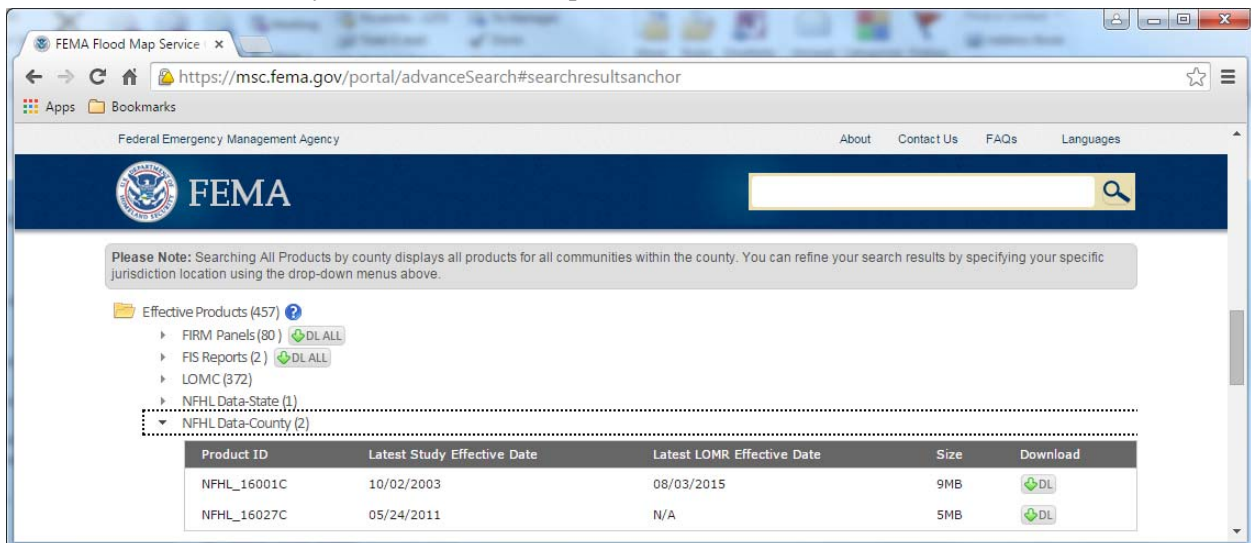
FEMA Flood Map Service ×

https://msc.fema.gov/portal/advanceSearch#searchresultsanchor

Apps Bookmarks

Federal Emergency Management Agency

About Contact Us FAQs Languages

FEMA

Please Note: Searching All Products by county displays all products for all communities within the county. You can refine your search results by specifying your specific jurisdiction location using the drop-down menus above.

Effective Products (457)

FIRM Panels (80) DL ALL

FIS Reports (2) DL ALL

LOMC (372)

NFHL Data-State (1)

NFHL Data-County (2)

| Product ID | Latest Study Effective Date | Latest LOMR Effective Date | Size | Download |
|---|---|---|---|---|
| NFHL_16001C | 10/02/2003 | 08/03/2015 | 9MB | DL |
| NFHL_16027C | 05/24/2011 | N/A | 5MB | DL |